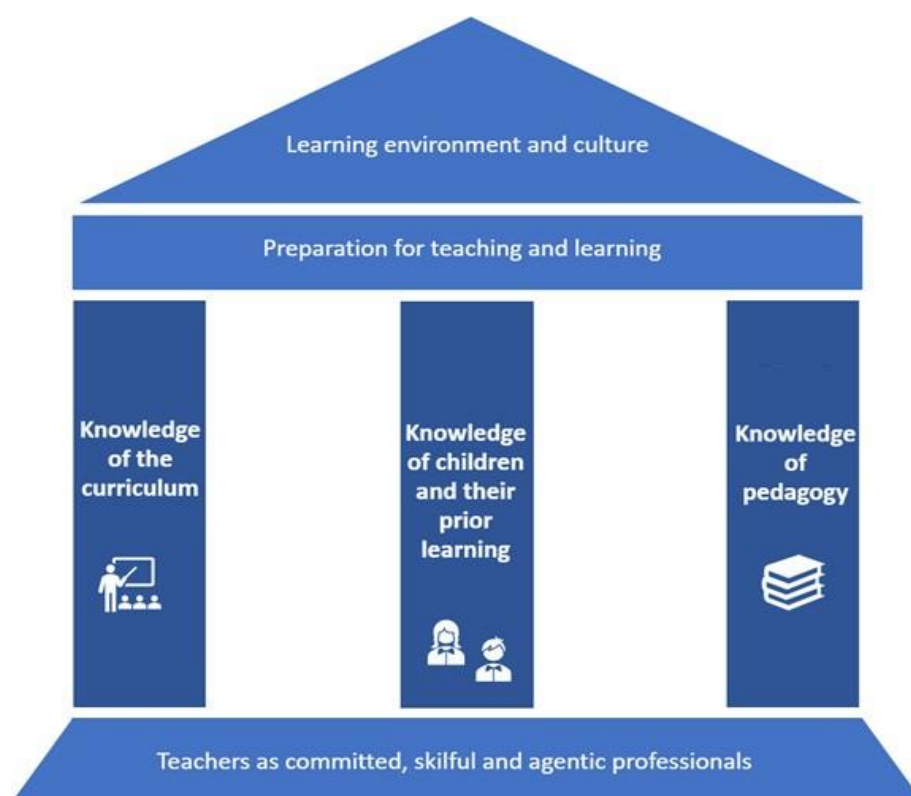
Learning environment and culture

Preparation for teaching and learning

Knowledge of the curriculum

Knowledge of children and their prior learning

Knowledge of pedagogy

Teachers as committed, skilful and agentic professionals